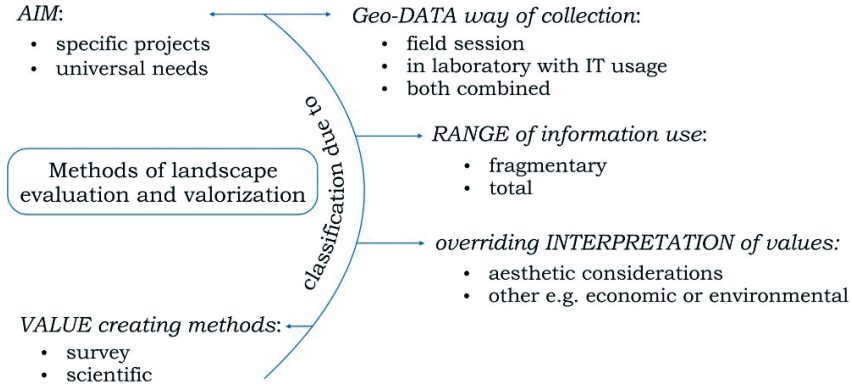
AIM:
• specific projects
• universal needs

Geo-DATA way of collection:
• field session
• in laboratory with IT usage
• both combined

Methods of landscape evaluation and valorization

classification due to

RANGE of information use:
• fragmentary
• total

overriding INTERPRETATION of values:
• aesthetic considerations
• other e.g. economic or environmental

VALUE creating methods:
• survey
• scientific